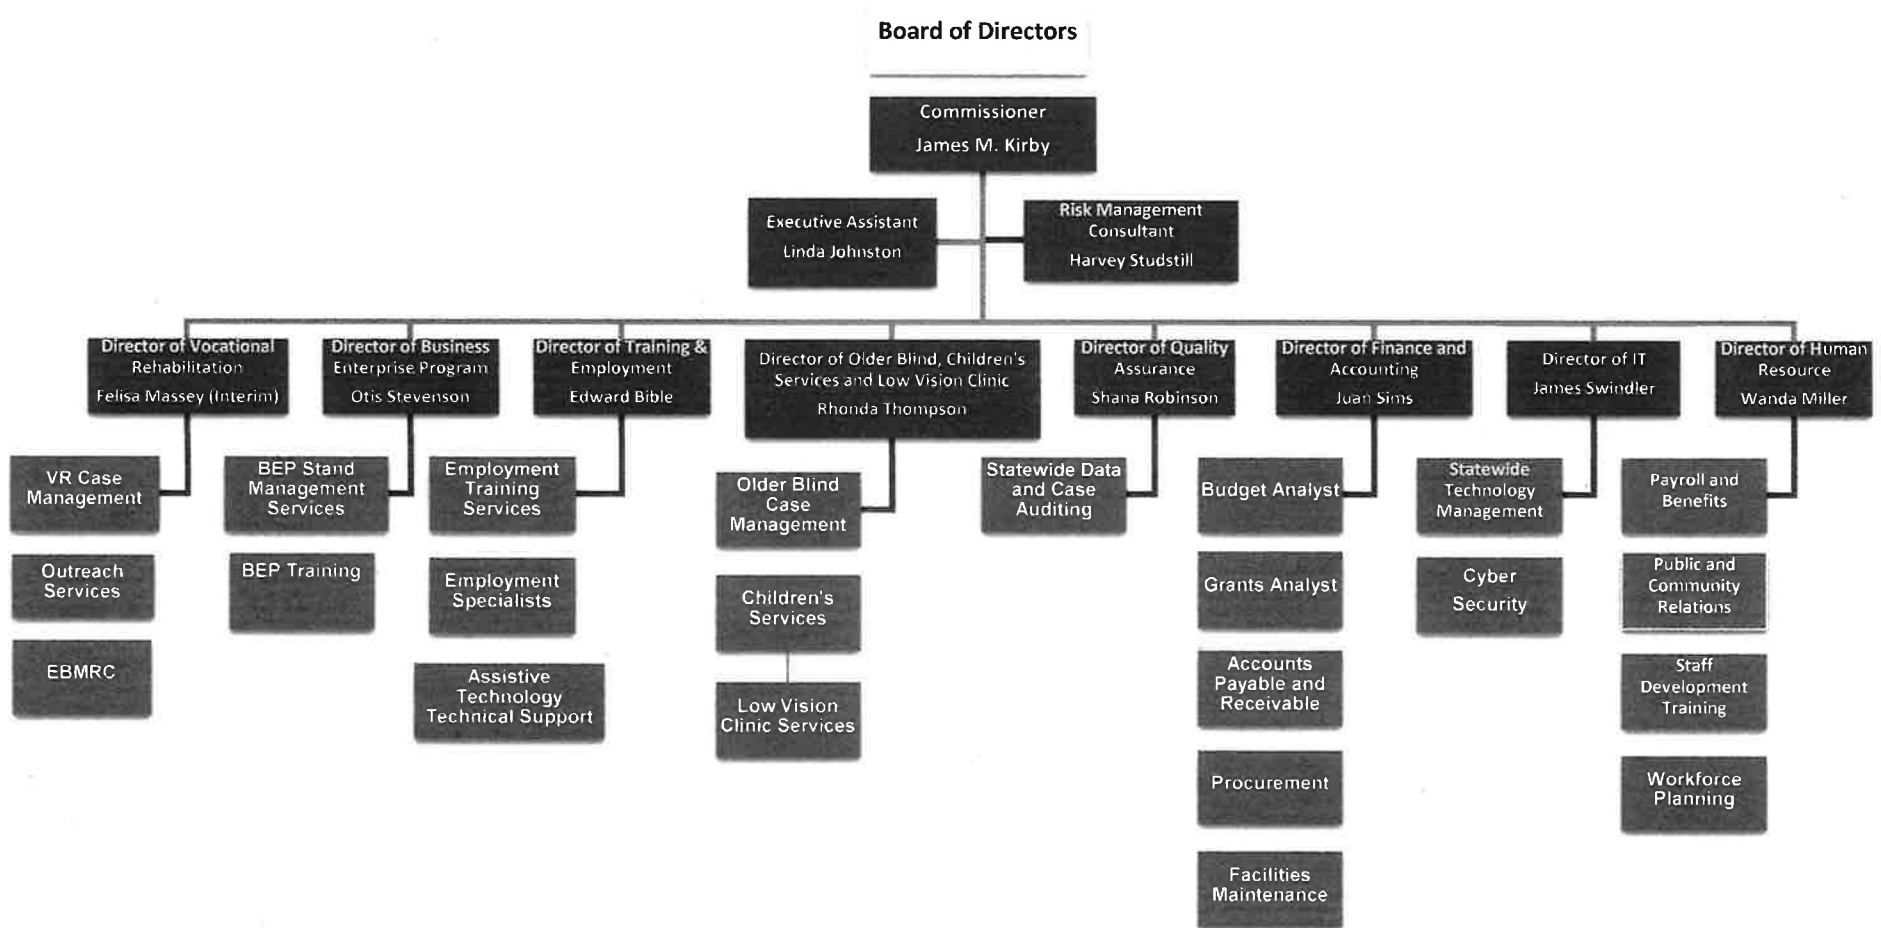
Board of Directors

Commissioner
James M. Kirby

Executive Assistant
Linda Johnston

Risk Management Consultant
Harvey Studstill

Director of Vocational Rehabilitation
Felisa Massey (Interim)

VR Case Management

Outreach Services

EBMRC

Director of Business Enterprise Program
Otis Stevenson

BEP Stand Management Services

BEP Training

Director of Training & Employment
Edward Bible

Employment Training Services

Employment Specialists

Assistive Technology Technical Support

Director of Older Blind, Children's Services and Low Vision Clinic
Rhonda Thompson

Older Blind Case Management

Children's Services

Low Vision Clinic Services

Director of Quality Assurance
Shana Robinson

Statewide Data and Case Auditing

Director of Finance and Accounting
Juan Sims

Budget Analyst

Grants Analyst

Accounts Payable and Receivable

Procurement

Facilities Maintenance

Director of IT
James Swindler

Statewide Technology Management

Cyber Security

Director of Human Resource
Wanda Miller

Payroll and Benefits

Public and Community Relations

Staff Development Training

Workforce Planning